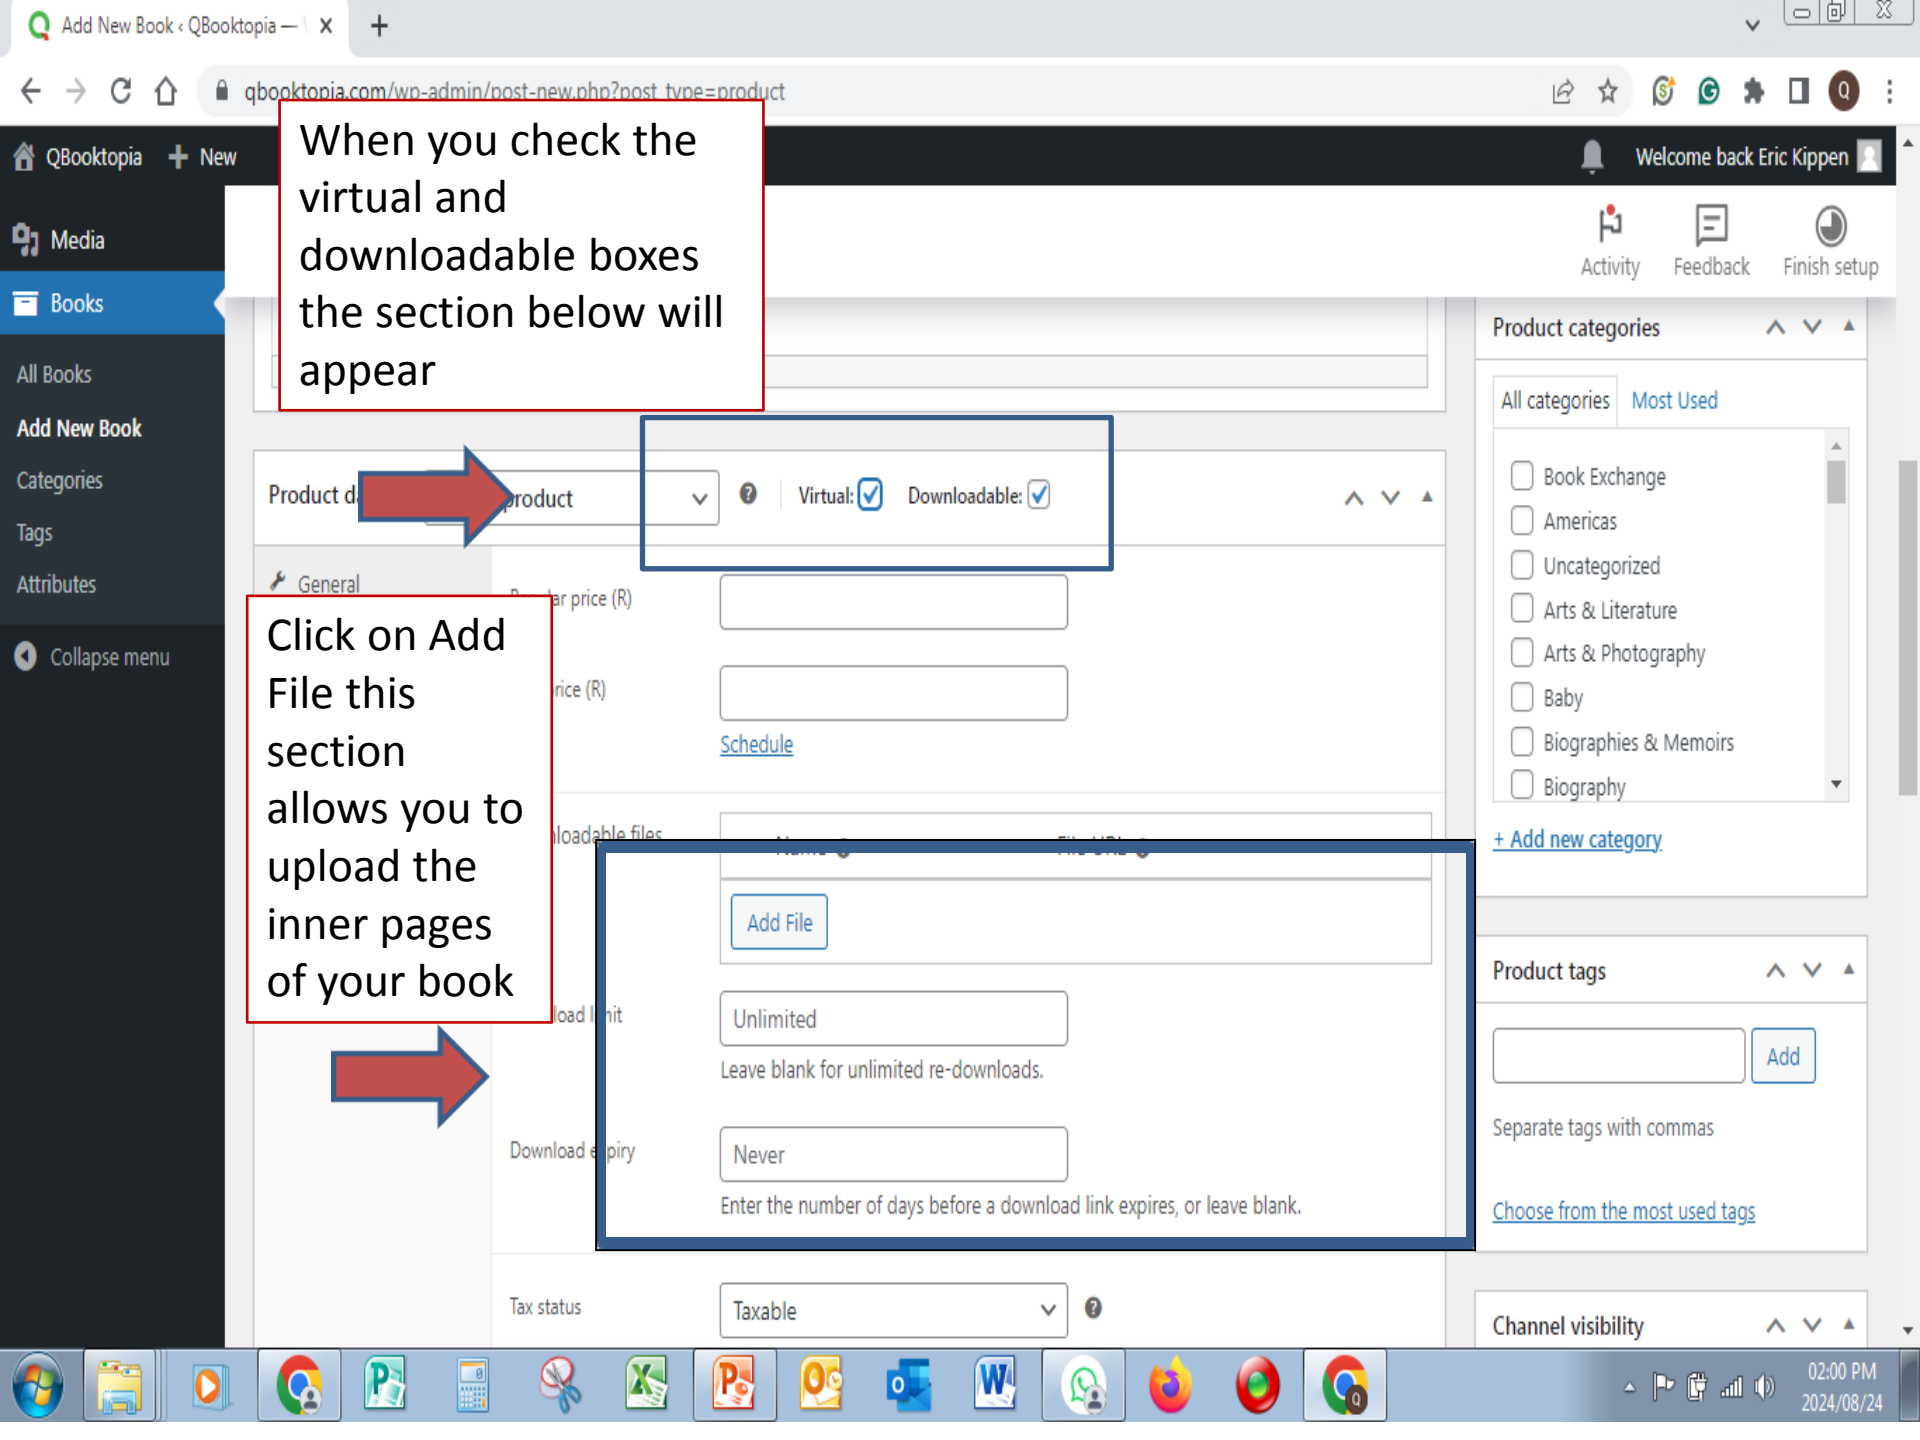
Add New Book ‹ QBooktopia — 

qbooktopia.com/wp-admin/post-new.php?post_type=product

QBooktopia + New

Welcome back Eric Kippen

Media

Books

All Books

Add New Book

Categories

Tags

Attributes

Collapse menu

Activity Feedback Finish setup

When you check the virtual and downloadable boxes the section below will appear

Product d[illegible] product

Virtual: ☑ Downloadable: ☑

General

R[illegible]ar price (R)

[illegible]rice (R)

Schedule

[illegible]loadable files

Name File URL

Add File

Click on Add File this section allows you to upload the inner pages of your book

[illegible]load l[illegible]it

Unlimited

Leave blank for unlimited re-downloads.

Download e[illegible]piry

Never

Enter the number of days before a download link expires, or leave blank.

Tax status

Taxable

Product categories

All categories Most Used

Book Exchange

Americas

Uncategorized

Arts & Literature

Arts & Photography

Baby

Biographies & Memoirs

Biography

+ Add new category

Product tags

Add

Separate tags with commas

Choose from the most used tags

Channel visibility

02:00 PM
2024/08/24